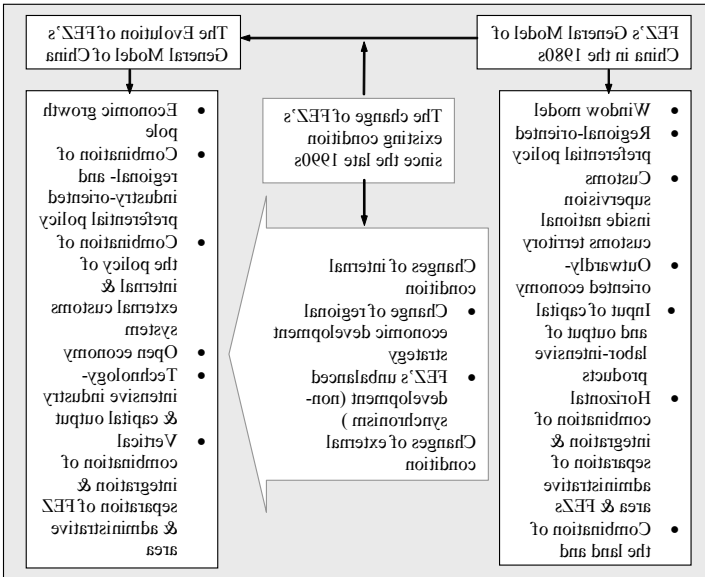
FEZ's General Model of China in the 1980s

- Window model
- Regional-oriented preferential policy
- Customs supervision inside national customs territory
- Outwardly-oriented economy
- Input of capital and output of labor-intensive products
- Horizontal combination of integration & separation of administrative area & FEZs
- Combination of the land and

The change of FEZ's existing condition since the late 1990s

Changes of internal condition
- Change of regional economic development strategy
- FEZ's unbalanced development (non-synchronism )

Changes of external condition

The Evolution of FEZ's General Model of China

- Economic growth pole
- Combination of regional- and industry-oriented preferential policy
- Combination of the policy of internal & external customs system
- Open economy
- Technology-intensive industry & capital output
- Vertical combination of integration & separation of FEZ & administrative area